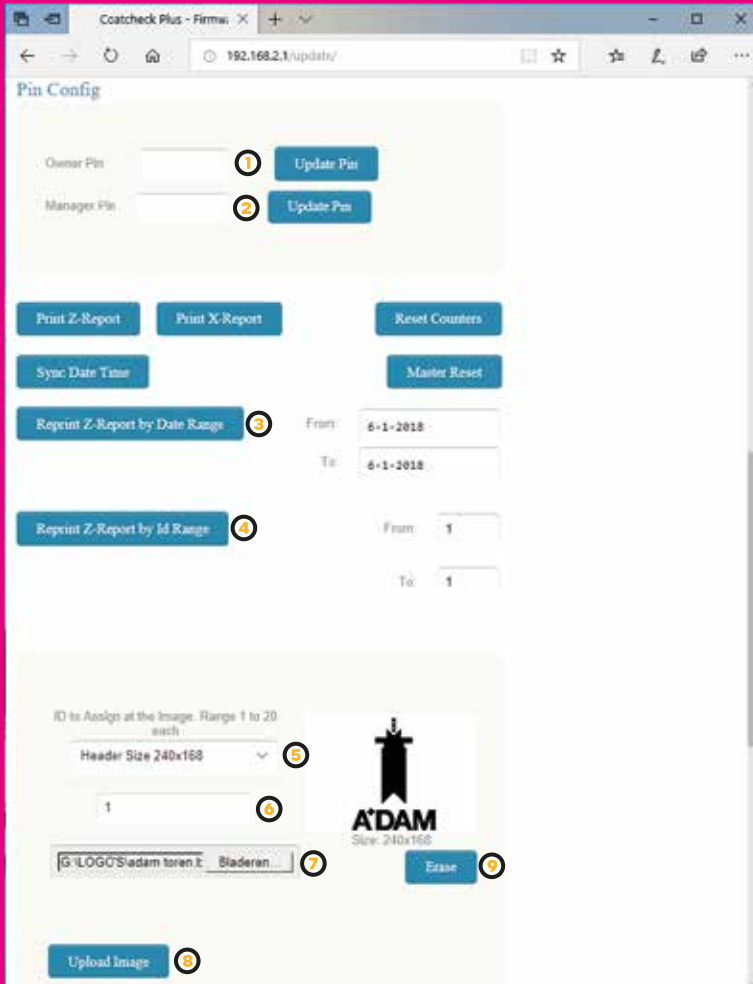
Coatcheck Plus - Firmw

192.168.2.1/update/

Pin Config

Owner Pin
1
Update Pin

Manager Pin
2
Update Pin

Print Z-Report
Print X-Report
Reset Counters

Sync Date Time
Master Reset

Reprint Z-Report by Date Range
3
From: 6-1-2018
To: 6-1-2018

Reprint Z-Report by Id Range
4
From: 1
To: 1

ID to Assign at the Image. Range 1 to 20 each

Header Size 240x168
5

1
6

A'DAM
Size: 240x168

G:\LOGO'S\adam toren.b Bladeren...
7

Erase
9

Upload Image
8